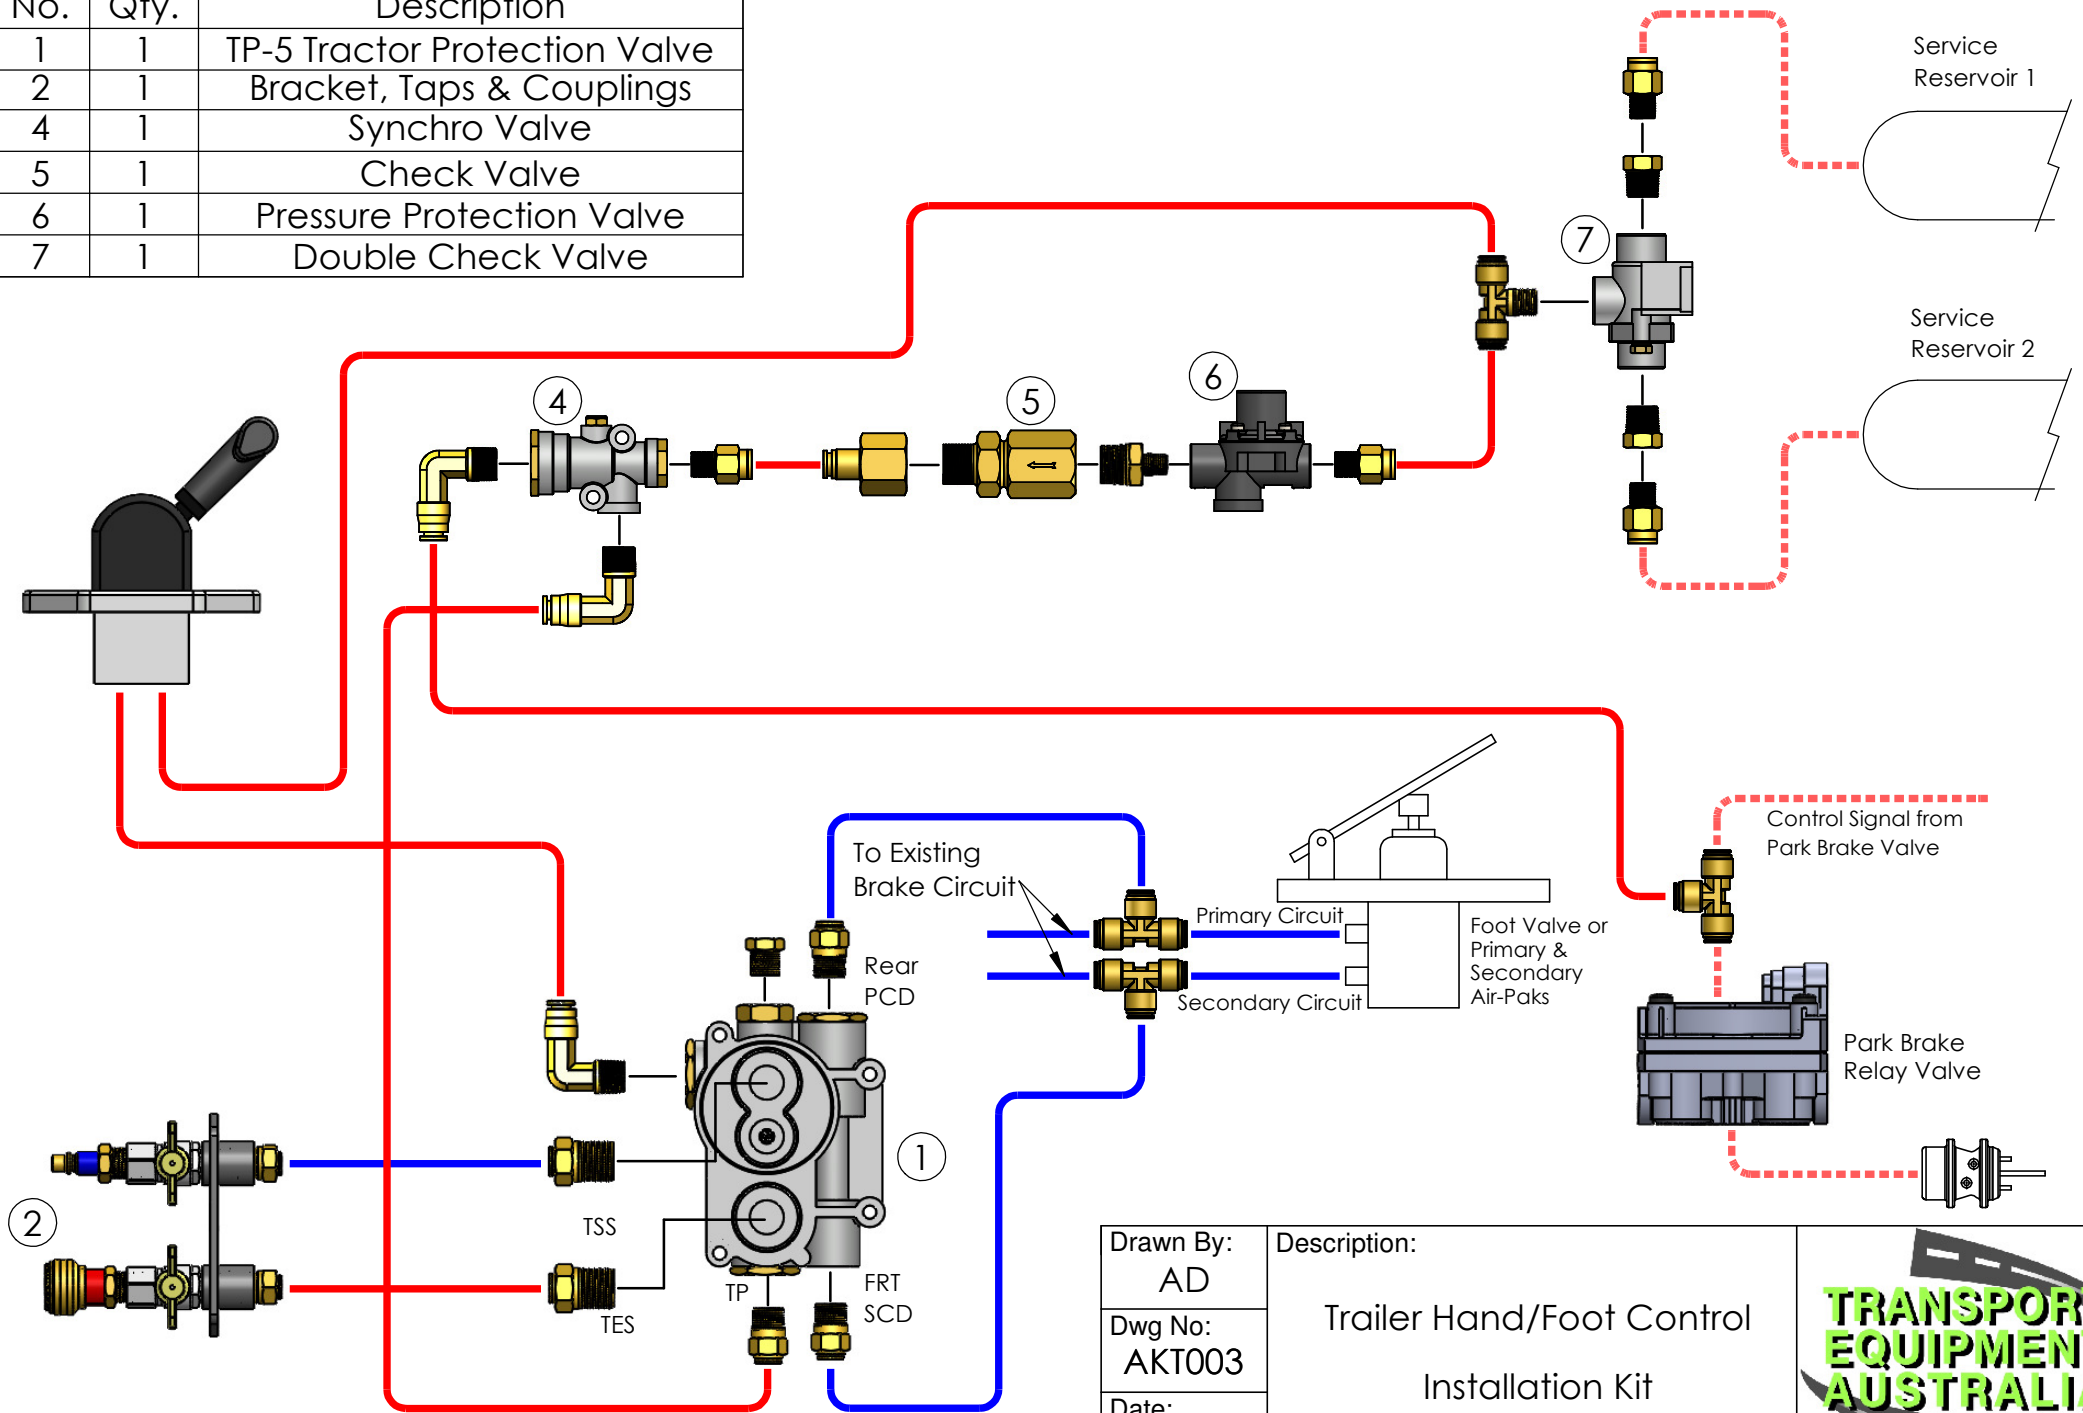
| No. | Qty. | Description |
|---|---|---|
| 1 | 1 | TP-5 Tractor Protection Valve |
| 2 | 1 | Bracket, Taps & Couplings |
| 4 | 1 | Synchro Valve |
| 5 | 1 | Check Valve |
| 6 | 1 | Pressure Protection Valve |
| 7 | 1 | Double Check Valve |

Service Reservoir 1

Service Reservoir 2

7

6

5

4

Control Signal from Park Brake Valve

To Existing Brake Circuit

Primary Circuit

Secondary Circuit

Foot Valve or Primary & Secondary Air-Paks

Rear PCD

Park Brake Relay Valve

1

2

TSS

TES

TP

FRT SCD

Drawn By: AD

Dwg No: AKT003

Date:

Description:

Trailer Hand/Foot Control Installation Kit

TRANSPOR EQUIPMEN AUSTRALI